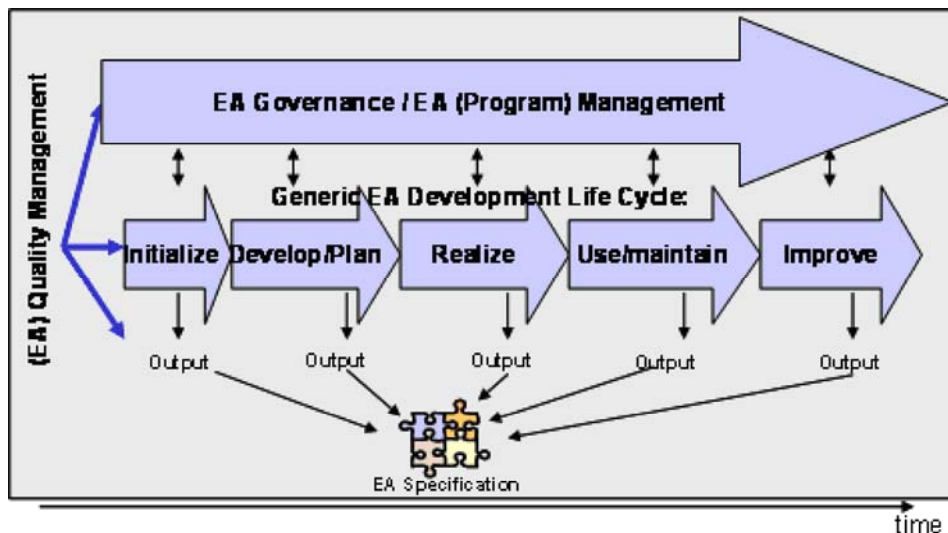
(EA) Quality Management

EA Governance / EA (Program) Management

Generic EA Development Life Cycle:

Initialize

Develop/Plan

Realize

Use/maintain

Improve

Output

Output

Output

Output

Output

EA Specification

time